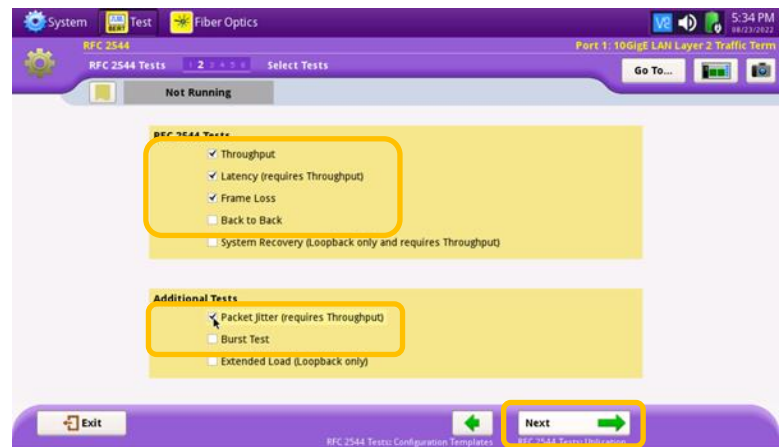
System Test Fiber Optics
5:34 PM
08/23/2022
RFC 2544
Port 1: 10GigE LAN Layer 2 Traffic Term
RFC 2544 Tests 1 2 3 4 5 6 Select Tests
Go To...
Not Running

RFC 2544 Tests
Throughput
Latency (requires Throughput)
Frame Loss
Back to Back
System Recovery (Loopback only and requires Throughput)

Additional Tests
Packet Jitter (requires Throughput)
Burst Test
Extended Load (Loopback only)

Exit
RFC 2544 Tests: Configuration Templates
Next
RFC 2544 Tests: Utilization